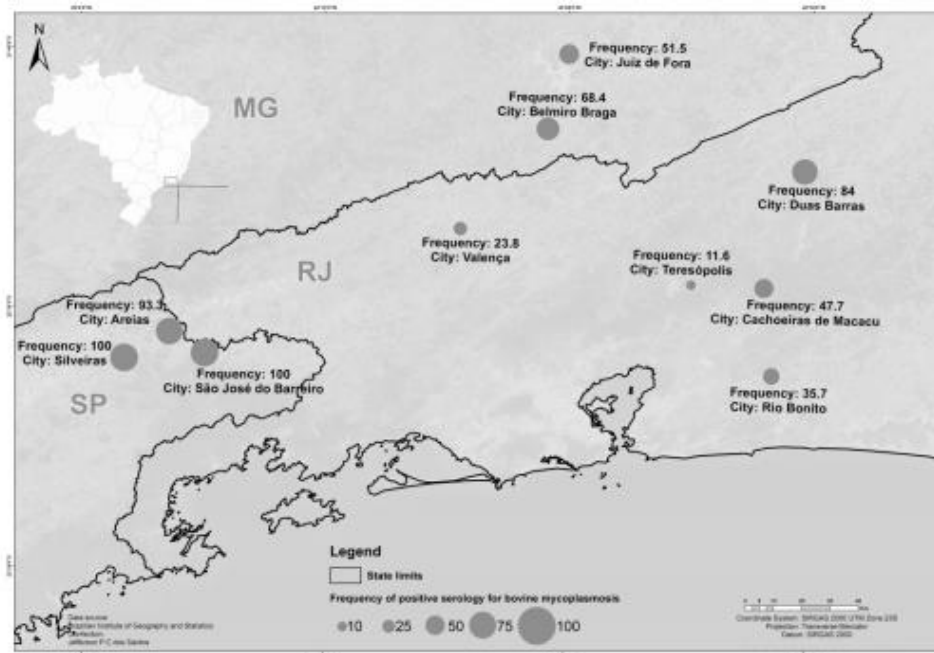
N

MG

RJ

SP

Frequency: 51.5
City: Juiz de Fora

Frequency: 68.4
City: Belmiro Braga

Frequency: 84
City: Duas Barras

Frequency: 23.8
City: Valença

Frequency: 11.6
City: Teresópolis

Frequency: 93.3
City: Areias

Frequency: 47.7
City: Cachoeiras de Macacu

Frequency: 100
City: Silveiras

Frequency: 100
City: São José do Barreiro

Frequency: 35.7
City: Rio Bonito

Legend

State limits

Frequency of positive serology for bovine mycoplasmosis

10 25 50 75 100

Data source: Brazilian Institute of Geography and Statistics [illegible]

Coordinate System: SIRGAS 2000 UTM Zone 23S
Projection: Transverse Mercator
Datum: SIRGAS 2000